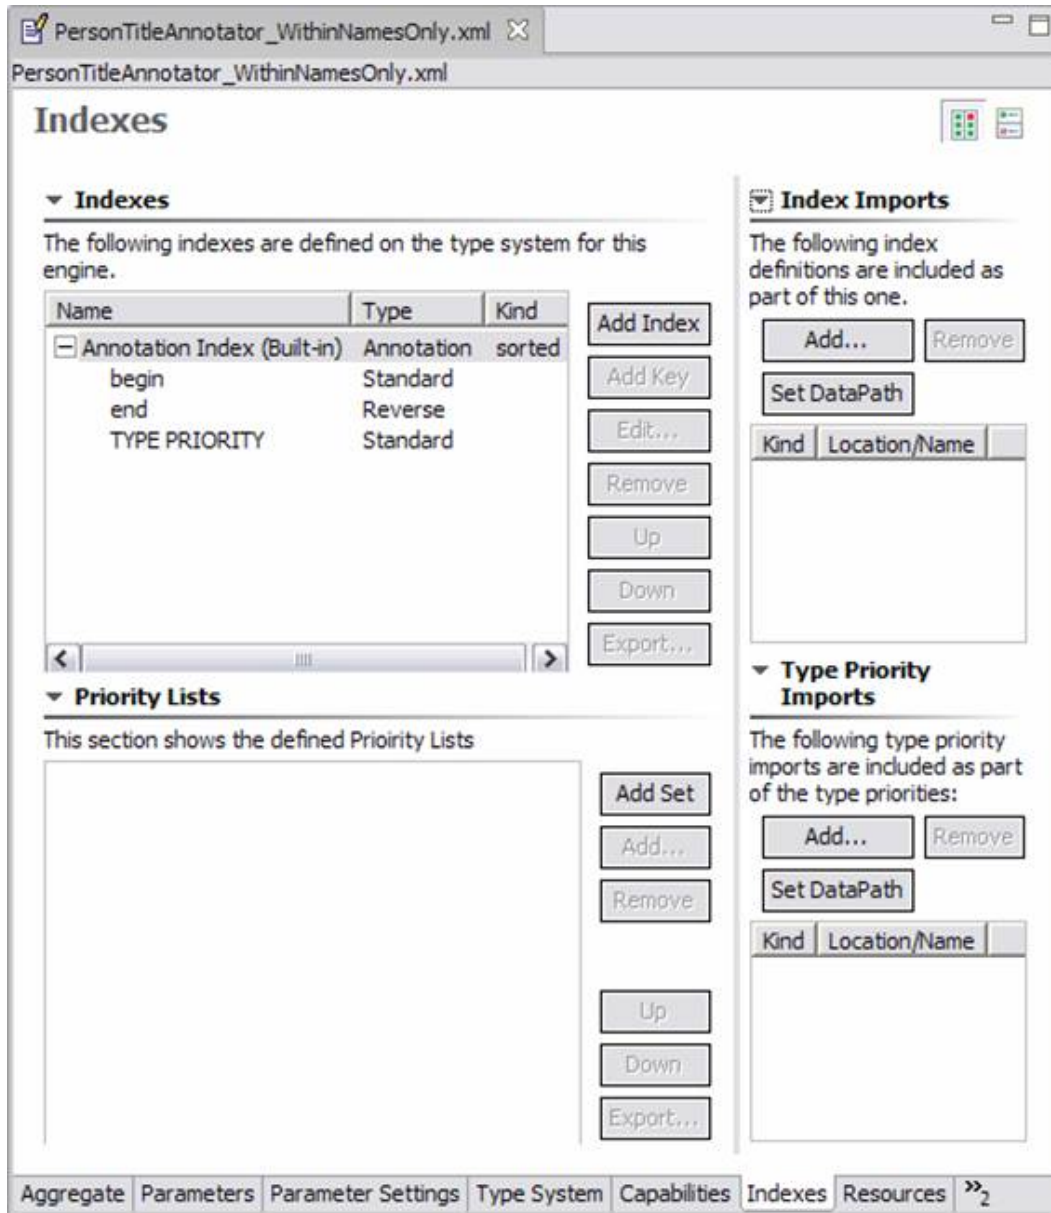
PersonTitleAnnotator_WithinNamesOnly.xml

PersonTitleAnnotator_WithinNamesOnly.xml

Indexes

Indexes

The following indexes are defined on the type system for this engine.

| Name | Type | Kind |
|---|---|---|
| Annotation Index (Built-in) | Annotation | sorted |
| begin | Standard | |
| end | Reverse | |
| TYPE PRIORITY | Standard | |

Add Index
Add Key
Edit...
Remove
Up
Down
Export...

Priority Lists

This section shows the defined Prioirity Lists

Add Set
Add...
Remove
Up
Down
Export...

Index Imports

The following index definitions are included as part of this one.

Add...
Remove
Set DataPath

| Kind | Location/Name |
|---|---|

Type Priority Imports

The following type priority imports are included as part of the type priorities:

Add...
Remove
Set DataPath

| Kind | Location/Name |
|---|---|

Aggregate | Parameters | Parameter Settings | Type System | Capabilities | Indexes | Resources | »2